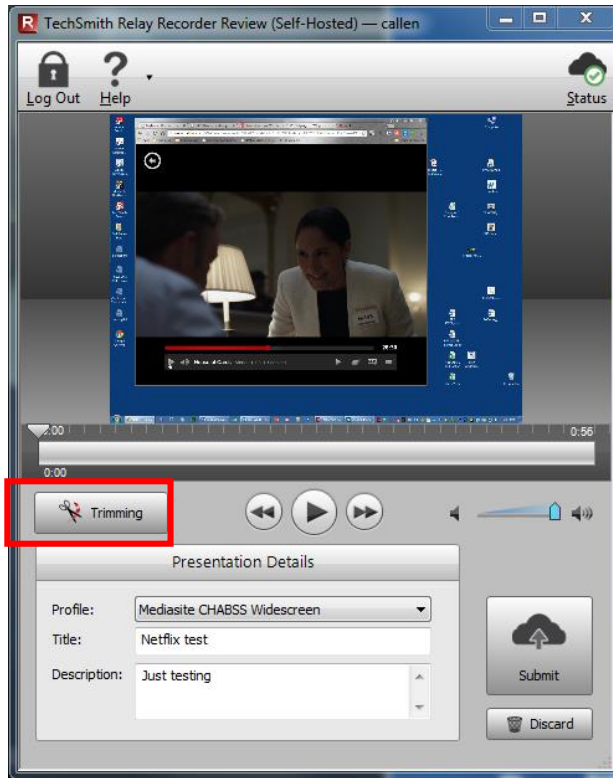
TechSmith Relay Recorder Review (Self-Hosted) — callen

Log Out Help Status

0:00 0:56
0:00

Trimming

Presentation Details

Profile: Mediasite CHABSS Widescreen
Title: Netflix test
Description: Just testing

Submit
Discard